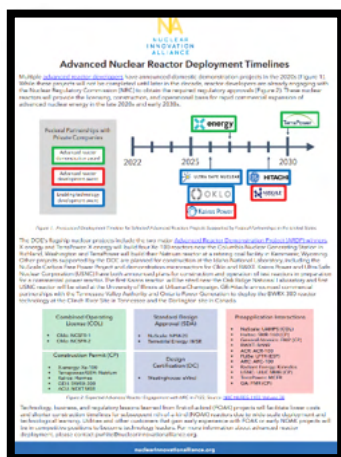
NUCLEAR INNOVATION ALLIANCE

Advanced Nuclear Reactor Deployment Timelines

Multiple advanced reactor developers have announced domestic demonstration projects in the 2020s (Figure 1). While these projects will not be completed until later in the decade, reactor developers are already engaging with the Nuclear Regulatory Commission (NRC) to obtain the required regulatory approvals (Figure 2). These nuclear reactors will provide the licensing, construction, and operational basis for rapid commercial expansion of advanced nuclear energy in the late 2020s and early 2030s.

Notional Partnerships with Power Companies

Advanced reactor (announced year)

Advanced reactor development work

Leading technology development work

energy

TerraPower

2022

2025

2030

ULTRA SAFE NUCLEAR

X-ENERGY

OKLO

HITACHI

NUSCALE

Kairos Power

Figure 1: Announced Deployment Timelines for Selected Advanced Reactor Projects Supported by Federal Partnerships or Private Utilities

The DOE's flagship nuclear projects include the two major Advanced Reactor Demonstration Program (ARDP) awards: X-energy and TerraPower. X-energy will build four 80-megawatt reactors near the Columbia Nuclear Generating Station in Richland, Washington and TerraPower will build their Natrium reactor at a retiring coal facility in Kemmerer, Wyoming. Other projects supported by the DOE are planned for construction at the Idaho National Laboratory, including the NuScale Carbon Free Power Project and demonstrations microreactors by Oklo and NASS. Kairos Power and Ultra Safe Nuclear Corporation (USNC) have both announced plans for construction and operation of test reactors in preparation for a commercial power reactor, the first Kairos reactor will be sited near the Oak Ridge National Laboratory and first USNC reactor will be sited at the University of Illinois at Urbana-Champaign. GE-Hitachi announced commercial partnerships with the Tennessee Valley Authority and Ontario Power Generation to deploy the BWRX-300 reactor technology at the Clinch River Site in Tennessee and the Darlington site in Canada.

Combined Operating License (COL)
• Oklo: NCEP-1
• Oklo: NCEP-2

Construction Permit (CP)
• X-energy: Xe-100
• TerraPower: NISK Natrium
• Kairos: Hermes
• GE-H: BWRX-300
• ACU: MSRR

Standard Design Approval (SDA)
• NuScale: NPM-77
• Terrestrial Energy: IMSR

Design Certification (DC)
• Westinghouse eVinci

Preapplication Interactions
• NuScale: UAMPS (COL)
• Kairos: KP-FHR (CP)
• General Atomics: FMR (CP)
• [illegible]
• ACR: ACR-100
• PEIFM: GFR ECP
• ARC: ARC-100
• Radiant Energy: Kaleidos
• USNC: MMR
• TerraPower: MCFR
• GA: FMR (CP)

Figure 2: Expected Advanced Reactor Engagement with NRC in FY23. Source: NRC Advanced Reactor Licensing Overview

Technology, business, and regulatory lessons learned from first-of-a-kind (FOAK) projects will facilitate lower costs and shorter construction timelines for subsequent nth-of-a-kind (NOAK) reactors to drive worldwide deployment and technological learning. Utilities and other customers that gain early experience with FOAK or early NOAK projects will be in competitive positions to become technology leaders. For more information about advanced reactor deployment, please contact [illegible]@nuclearinnovationalliance.org.

nuclearinnovationalliance.org